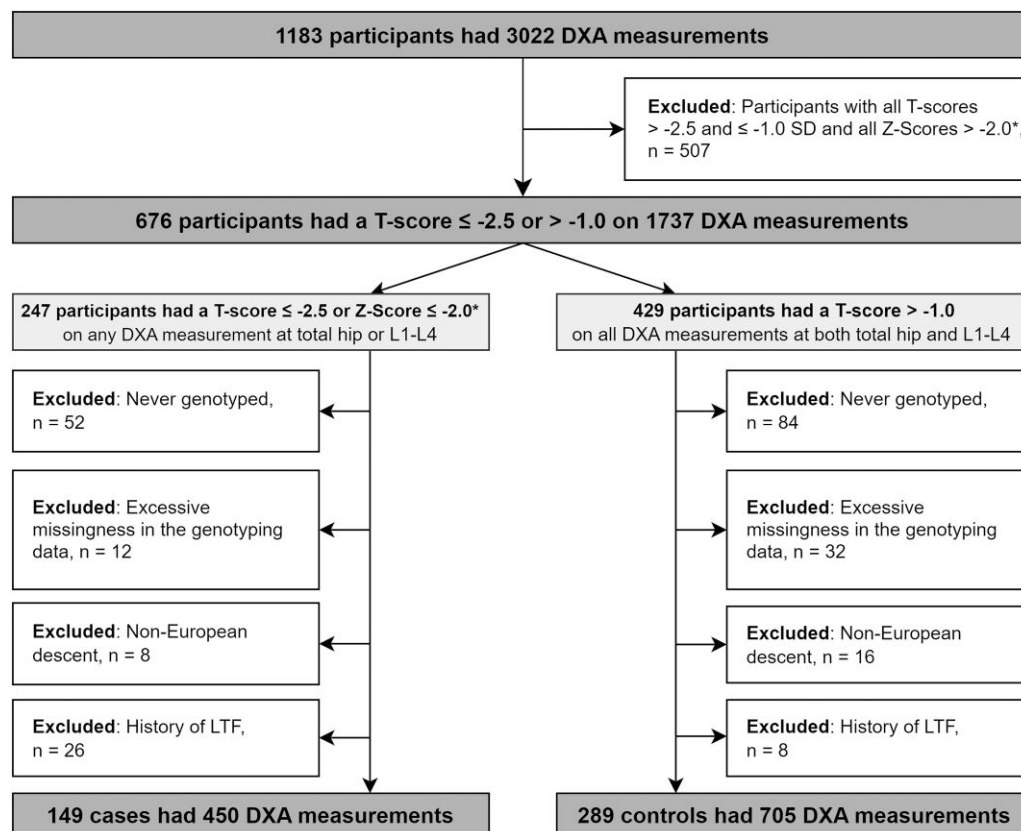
1183 participants had 3022 DXA measurements

**Excluded**: Participants with all T-scores > -2.5 and ≤ -1.0 SD and all Z-Scores > -2.0*, n = 507

676 participants had a T-score ≤ -2.5 or > -1.0 on 1737 DXA measurements

247 participants had a T-score ≤ -2.5 or Z-Score ≤ -2.0* on any DXA measurement at total hip or L1-L4

429 participants had a T-score > -1.0 on all DXA measurements at both total hip and L1-L4

**Excluded**: Never genotyped, n = 52

**Excluded**: Never genotyped, n = 84

**Excluded**: Excessive missingness in the genotyping data, n = 12

**Excluded**: Excessive missingness in the genotyping data, n = 32

**Excluded**: Non-European descent, n = 8

**Excluded**: Non-European descent, n = 16

**Excluded**: History of LTF, n = 26

**Excluded**: History of LTF, n = 8

149 cases had 450 DXA measurements

289 controls had 705 DXA measurements